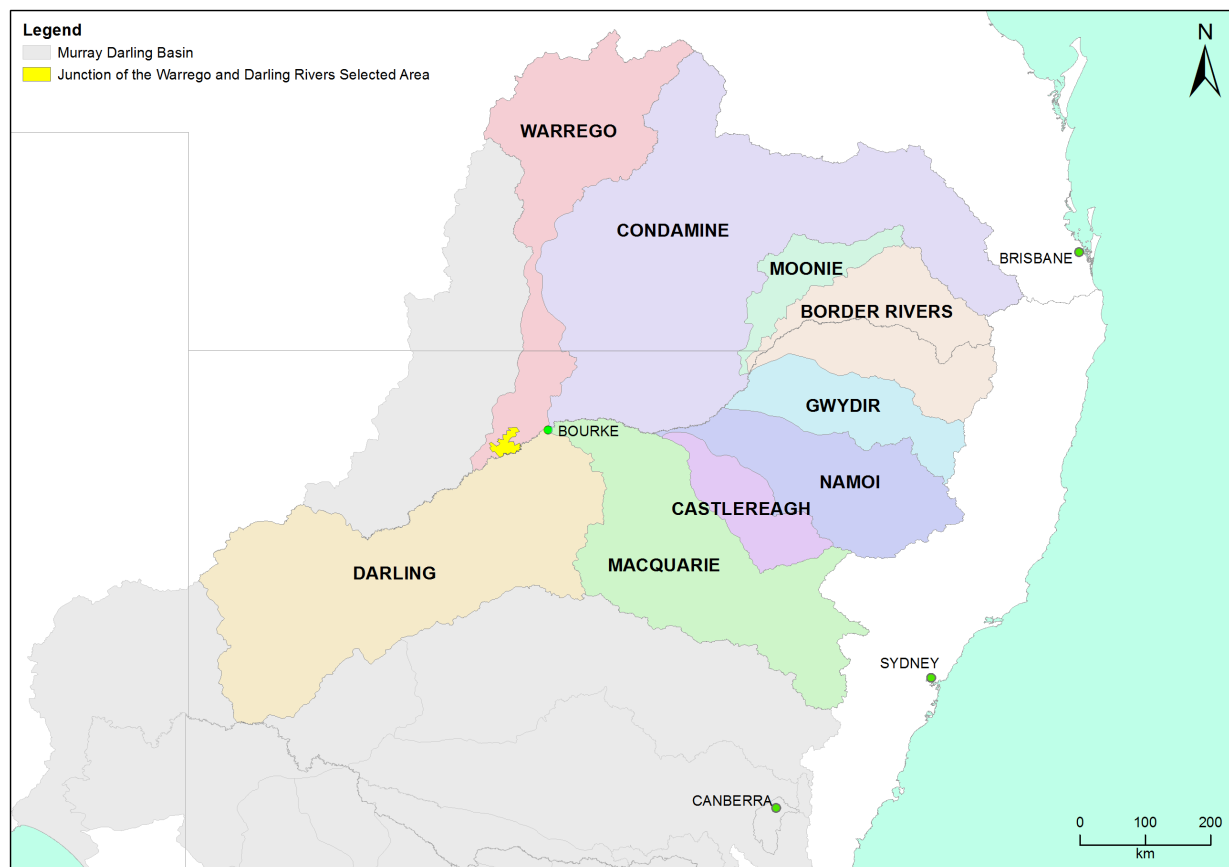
Legend
Murray Darling Basin
Junction of the Warrego and Darling Rivers Selected Area

N

WARREGO
CONDAMINE
MOONIE
BRISBANE
BORDER RIVERS
GWYDIR
BOURKE
NAMOI
CASTLEREAGH
DARLING
MACQUARIE
SYDNEY
CANBERRA

0 100 200
km